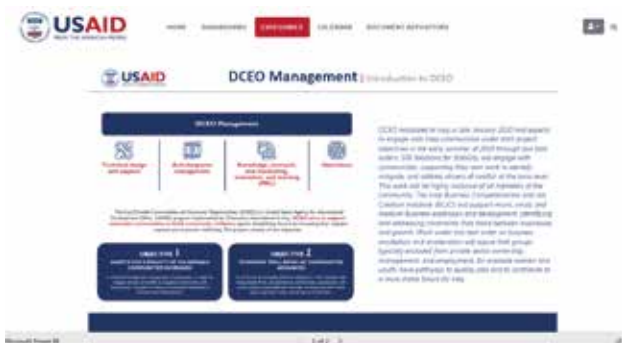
USAID
FROM THE AMERICAN PEOPLE

HOME DASHBOARDS CATEGORIES CALENDAR DOCUMENT REPOSITORY

USAID

DCEO Management | Introduction to DCEO

DCEO Management

Technical design and support

Anti-Corruption management

Knowledge, Learning, evaluation, and learning (MEL)

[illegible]

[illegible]

OBJECTIVE 1
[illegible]

OBJECTIVE 2
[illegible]

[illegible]